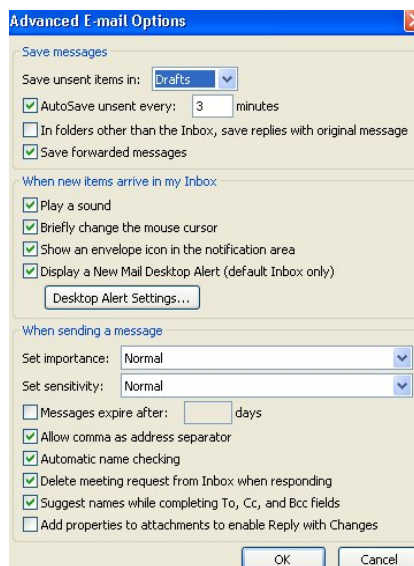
Advanced E-mail Options

Save messages

Save unsent items in: Drafts

AutoSave unsent every: 3 minutes

In folders other than the Inbox, save replies with original message

Save forwarded messages

When new items arrive in my Inbox

Play a sound

Briefly change the mouse cursor

Show an envelope icon in the notification area

Display a New Mail Desktop Alert (default Inbox only)

Desktop Alert Settings...

When sending a message

Set importance: Normal

Set sensitivity: Normal

Messages expire after: days

Allow comma as address separator

Automatic name checking

Delete meeting request from Inbox when responding

Suggest names while completing To, Cc, and Bcc fields

Add properties to attachments to enable Reply with Changes

OK Cancel